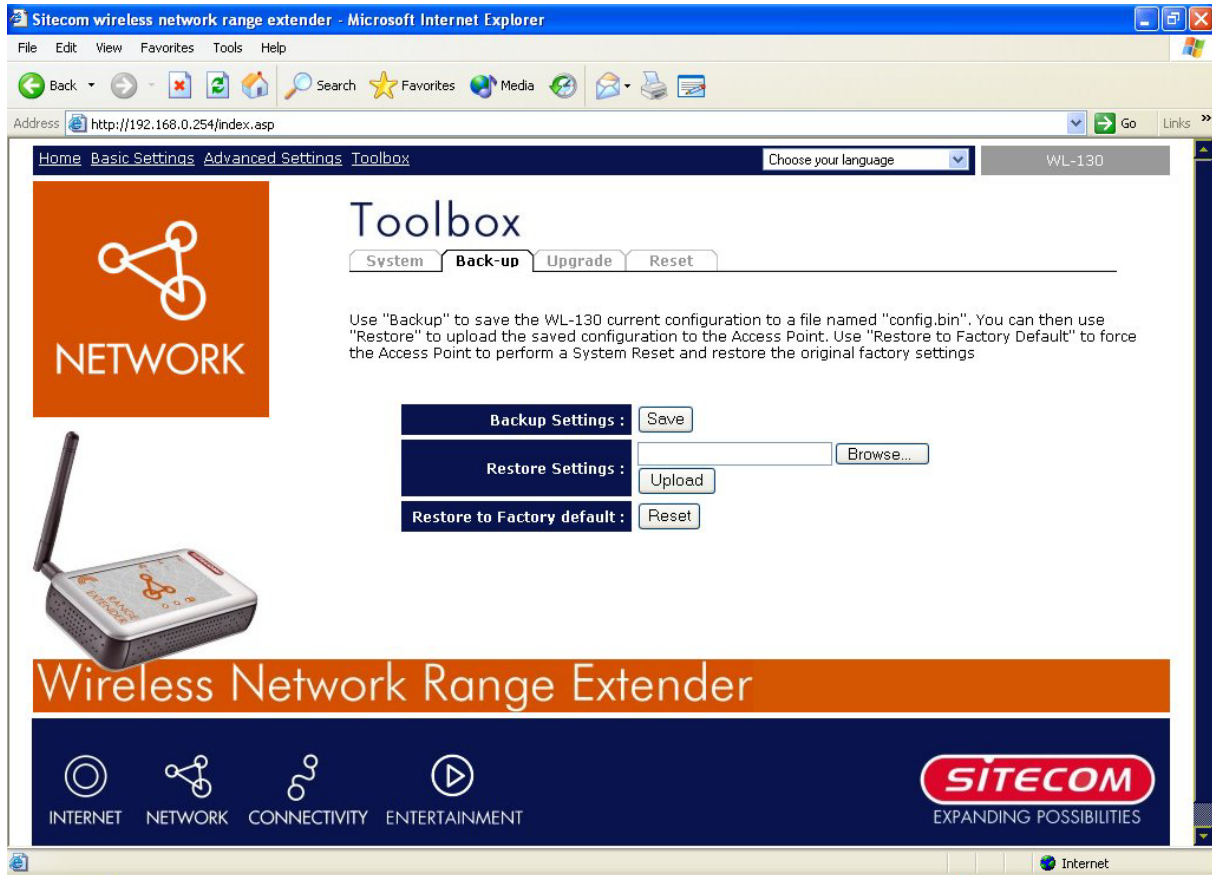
Sitecom wireless network range extender - Microsoft Internet Explorer

File Edit View Favorites Tools Help

Back Search Favorites Media

Address http://192.168.0.254/index.asp Go Links

Home Basic Settings Advanced Settings Toolbox Choose your language WL-130

NETWORK

Toolbox

System Back-up Upgrade Reset

Use "Backup" to save the WL-130 current configuration to a file named "config.bin". You can then use "Restore" to upload the saved configuration to the Access Point. Use "Restore to Factory Default" to force the Access Point to perform a System Reset and restore the original factory settings

| Backup Settings : | Save |
|---|---|
| Restore Settings : | Browse... Upload |
| Restore to Factory default : | Reset |

RANGE EXTENDER

Wireless Network Range Extender

INTERNET NETWORK CONNECTIVITY ENTERTAINMENT

SITECOM
EXPANDING POSSIBILITIES

Internet